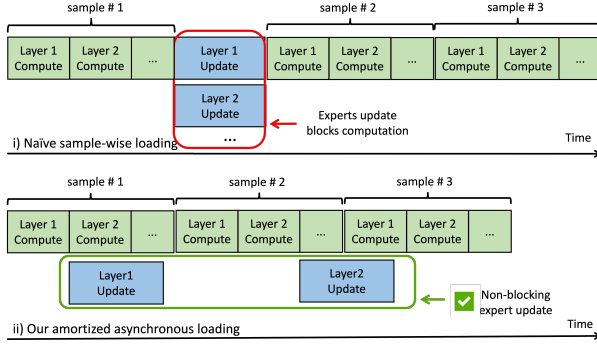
sample # 1

sample # 2

sample # 3

Layer 1 Compute

Layer 2 Compute

...

Layer 1 Update

Layer 2 Update

...

Layer 1 Compute

Layer 2 Compute

...

Layer 1 Compute

Layer 2 Compute

...

Experts update blocks computation

i) Naïve sample-wise loading

Time

sample # 1

sample # 2

sample # 3

Layer 1 Compute

Layer 2 Compute

...

Layer 1 Compute

Layer 2 Compute

...

Layer 1 Compute

Layer 2 Compute

...

Layer1 Update

Layer2 Update

Non-blocking expert update

ii) Our amortized asynchronous loading

Time